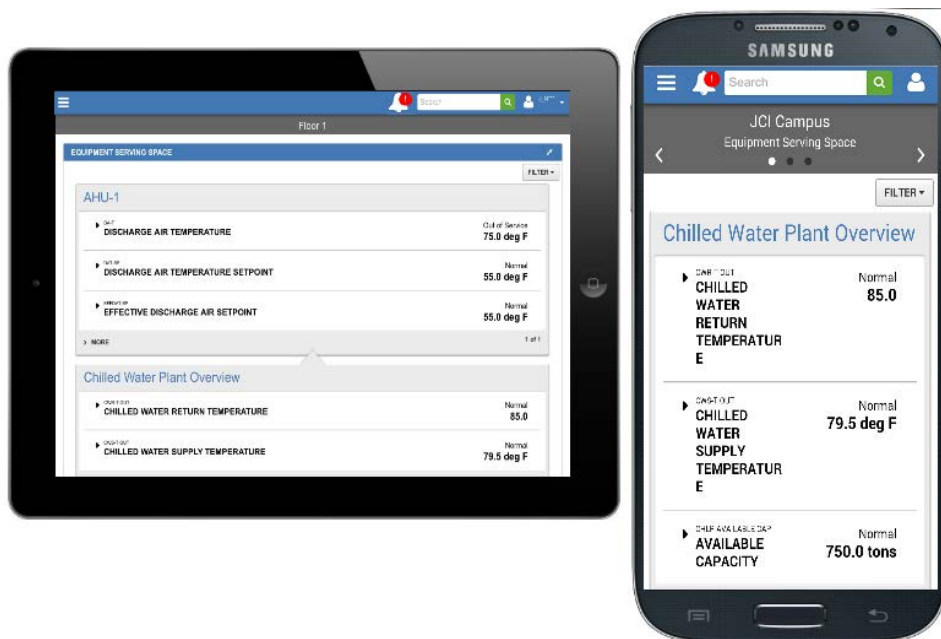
Search
Floor 1
EQUIPMENT SERVING SPACE
FILTER
AHU-1
DAT
DISCHARGE AIR TEMPERATURE
Out of Service
75.0 deg F
DAT-SP
DISCHARGE AIR TEMPERATURE SETPOINT
Normal
55.0 deg F
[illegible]
EFFECTIVE DISCHARGE AIR SETPOINT
Normal
55.0 deg F
> MORE
1 of 1
Chilled Water Plant Overview
CWR-T OUT
CHILLED WATER RETURN TEMPERATURE
Normal
85.0
CWS-T OUT
CHILLED WATER SUPPLY TEMPERATURE
Normal
79.5 deg F

SAMSUNG
Search
JCI Campus
Equipment Serving Space
FILTER
Chilled Water Plant Overview
CWR-T OUT
CHILLED WATER RETURN TEMPERATURE
Normal
85.0
CWS-T OUT
CHILLED WATER SUPPLY TEMPERATURE
Normal
79.5 deg F
CHLR AVAILABLE CAP
AVAILABLE CAPACITY
Normal
750.0 tons